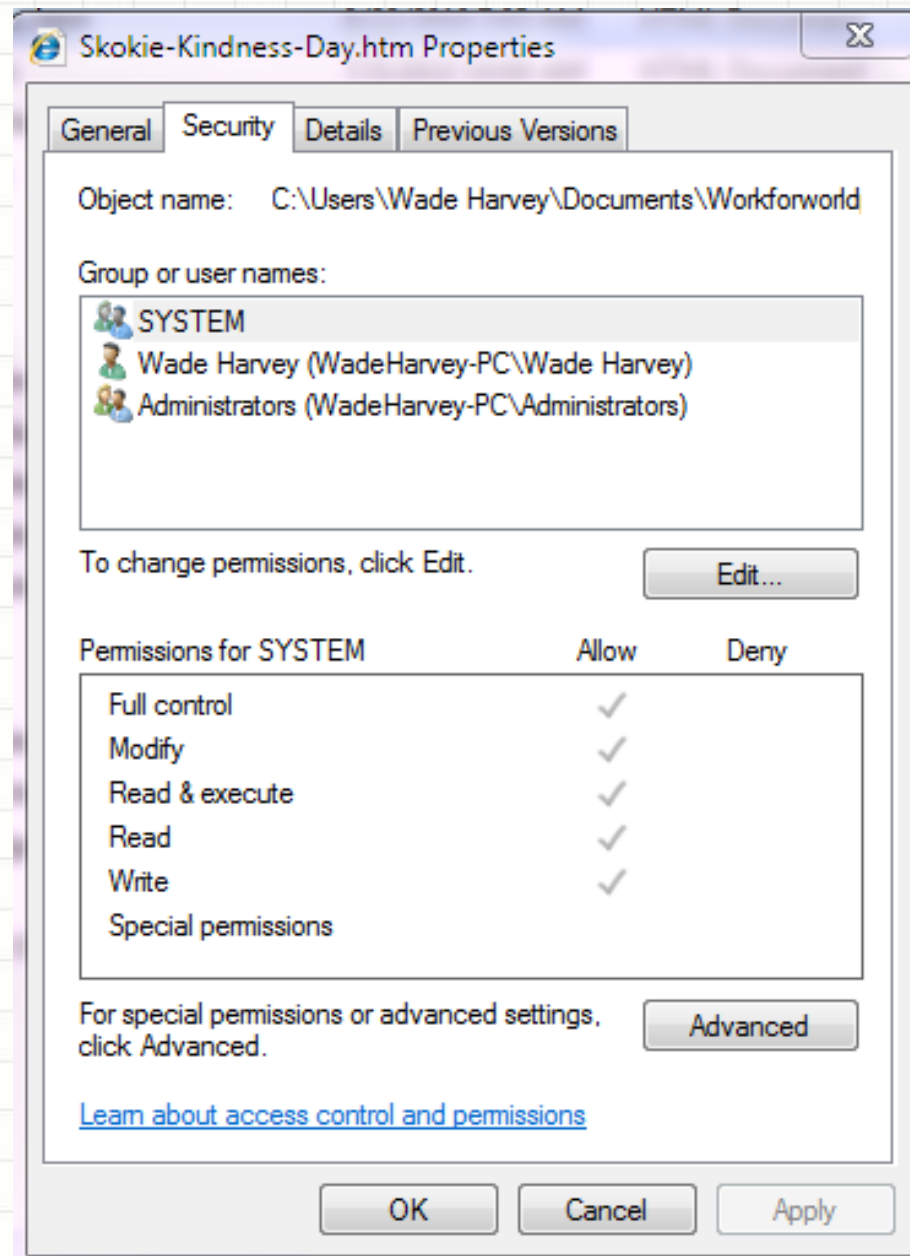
Skokie-Kindness-Day.htm Properties

General | Security | Details | Previous Versions

Object name: C:\Users\Wade Harvey\Documents\Workforworld

Group or user names:

SYSTEM
Wade Harvey (WadeHarvey-PC\Wade Harvey)
Administrators (WadeHarvey-PC\Administrators)

To change permissions, click Edit.

Edit...

| Permissions for SYSTEM | Allow | Deny |
|---|---|---|
| Full control | ✓ | |
| Modify | ✓ | |
| Read & execute | ✓ | |
| Read | ✓ | |
| Write | ✓ | |
| Special permissions | | |

For special permissions or advanced settings, click Advanced.

Advanced

Learn about access control and permissions

OK Cancel Apply